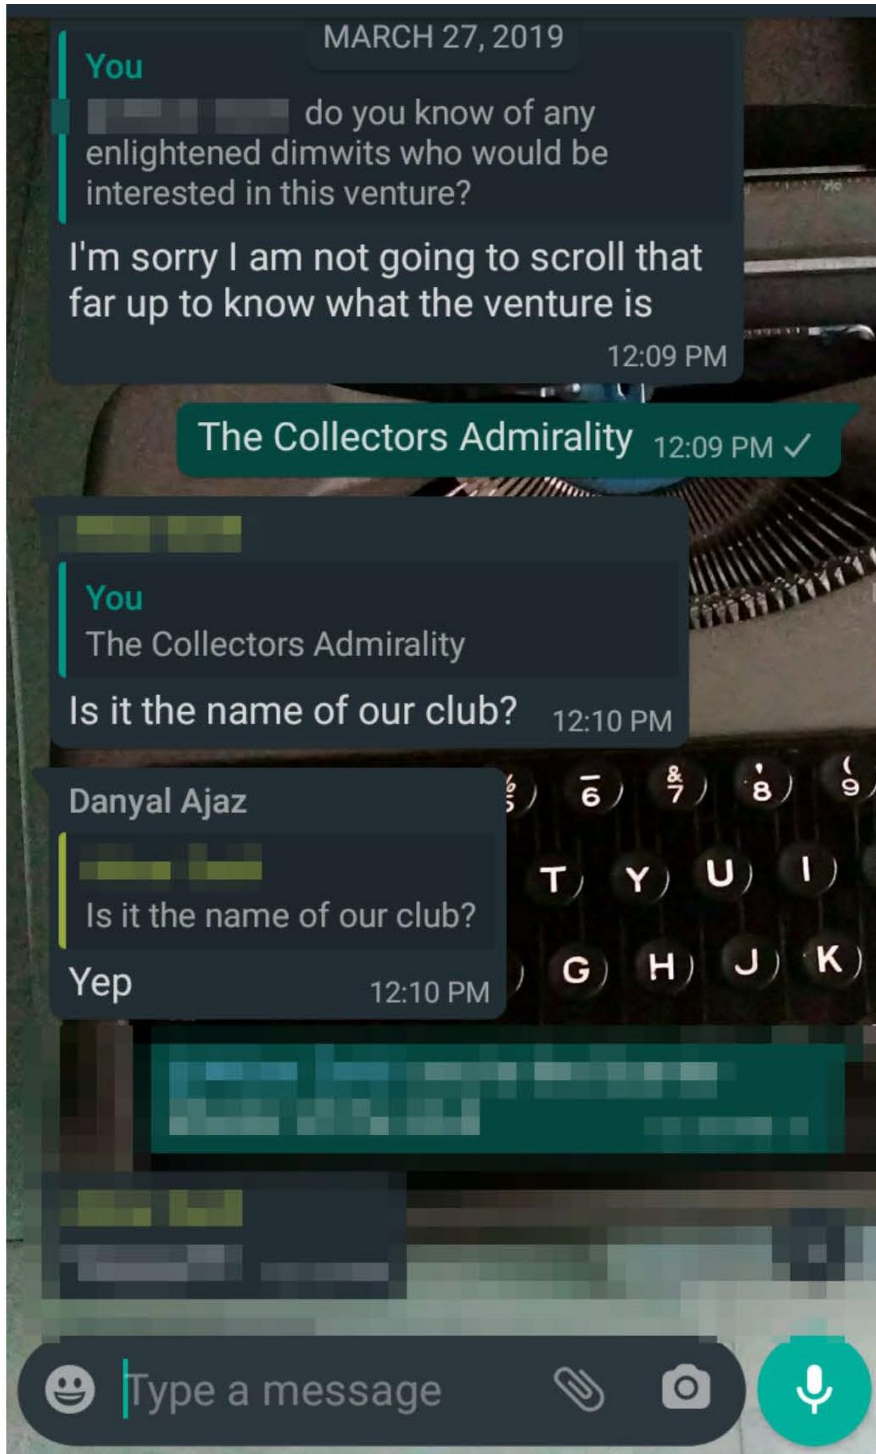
MARCH 27, 2019

You
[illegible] do you know of any enlightened dimwits who would be interested in this venture?

I'm sorry I am not going to scroll that far up to know what the venture is
12:09 PM

The Collectors Admirality 12:09 PM ✓

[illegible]
You
The Collectors Admirality
Is it the name of our club? 12:10 PM

Danyal Ajaz
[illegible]
Is it the name of our club?
Yep 12:10 PM

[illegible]

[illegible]

Type a message